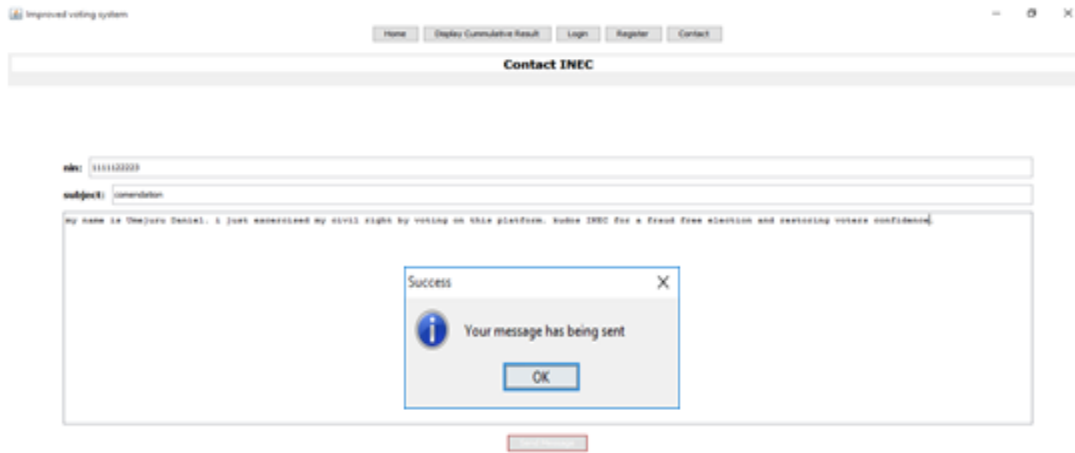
Improved voting system

Home | Display Cummulative Result | Login | Register | Contact

Contact INEC

nin: 1111122223

subject: comendation

my name is Umejuru Daniel. i just exsercised my civil right by voting on this platform. kudos INEC for a fraud free election and restoring voters confidence.

Success

Your message has being sent

OK

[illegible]